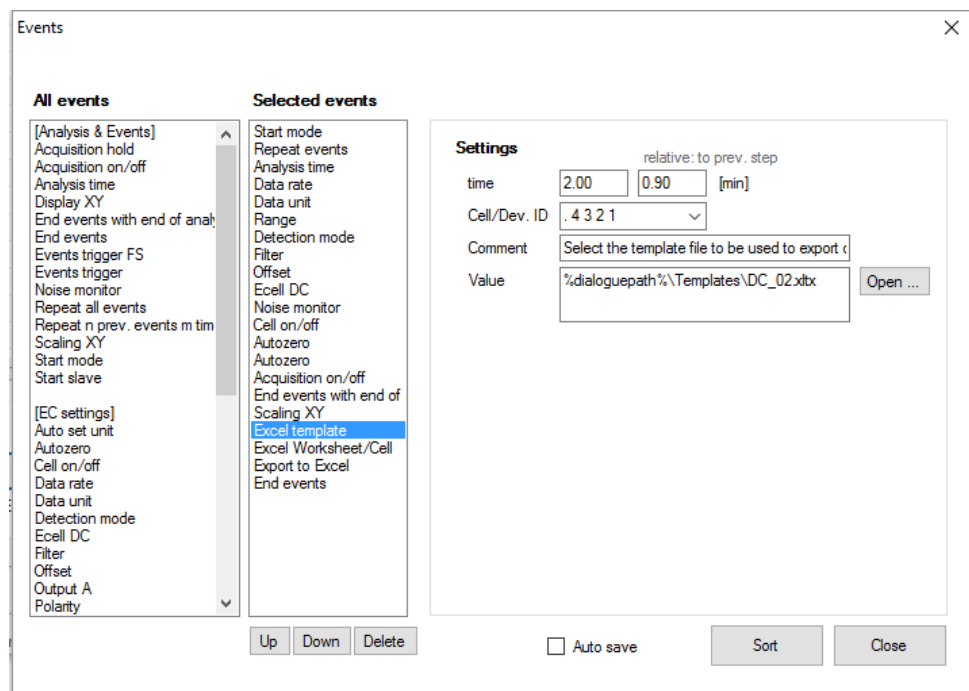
Events

All events

[Analysis & Events]
Acquisition hold
Acquisition on/off
Analysis time
Display XY
End events with end of analy
End events
Events trigger FS
Events trigger
Noise monitor
Repeat all events
Repeat n prev. events m tim
Scaling XY
Start mode
Start slave

[EC settings]
Auto set unit
Autozero
Cell on/off
Data rate
Data unit
Detection mode
Ecell DC
Filter
Offset
Output A
Polarity

Selected events

Start mode
Repeat events
Analysis time
Data rate
Data unit
Range
Detection mode
Filter
Offset
Ecell DC
Noise monitor
Cell on/off
Autozero
Autozero
Acquisition on/off
End events with end of
Scaling XY
Excel template
Excel Worksheet/Cell
Export to Excel
End events

Up Down Delete

Settings

relative: to prev. step

time 2.00 0.90 [min]

Cell/Dev. ID . 4 3 2 1

Comment Select the template file to be used to export c

Value %dialoguepath%\Templates\DC_02.xltx

Open ...

Auto save

Sort

Close